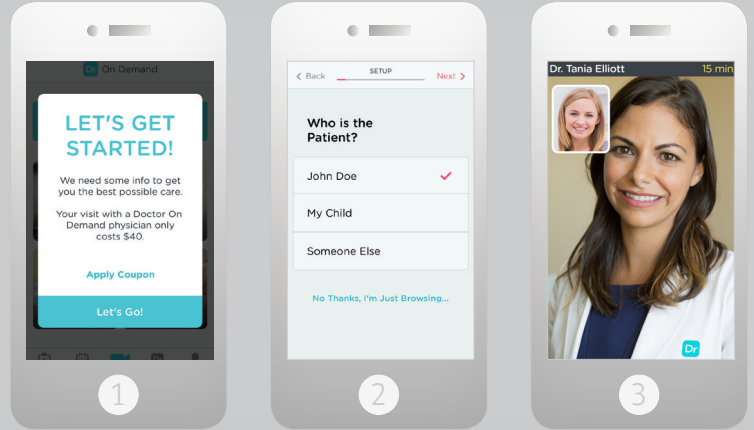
Dr On Demand

LET'S GET STARTED!

We need some info to get you the best possible care.

Your visit with a Doctor On Demand physician only costs $40.

Apply Coupon

Let's Go!

1

< Back SETUP Next >

Who is the Patient?

John Doe ✓

My Child

Someone Else

No Thanks, I'm Just Browsing...

2

Dr. Tania Elliott 15 min

Dr

3